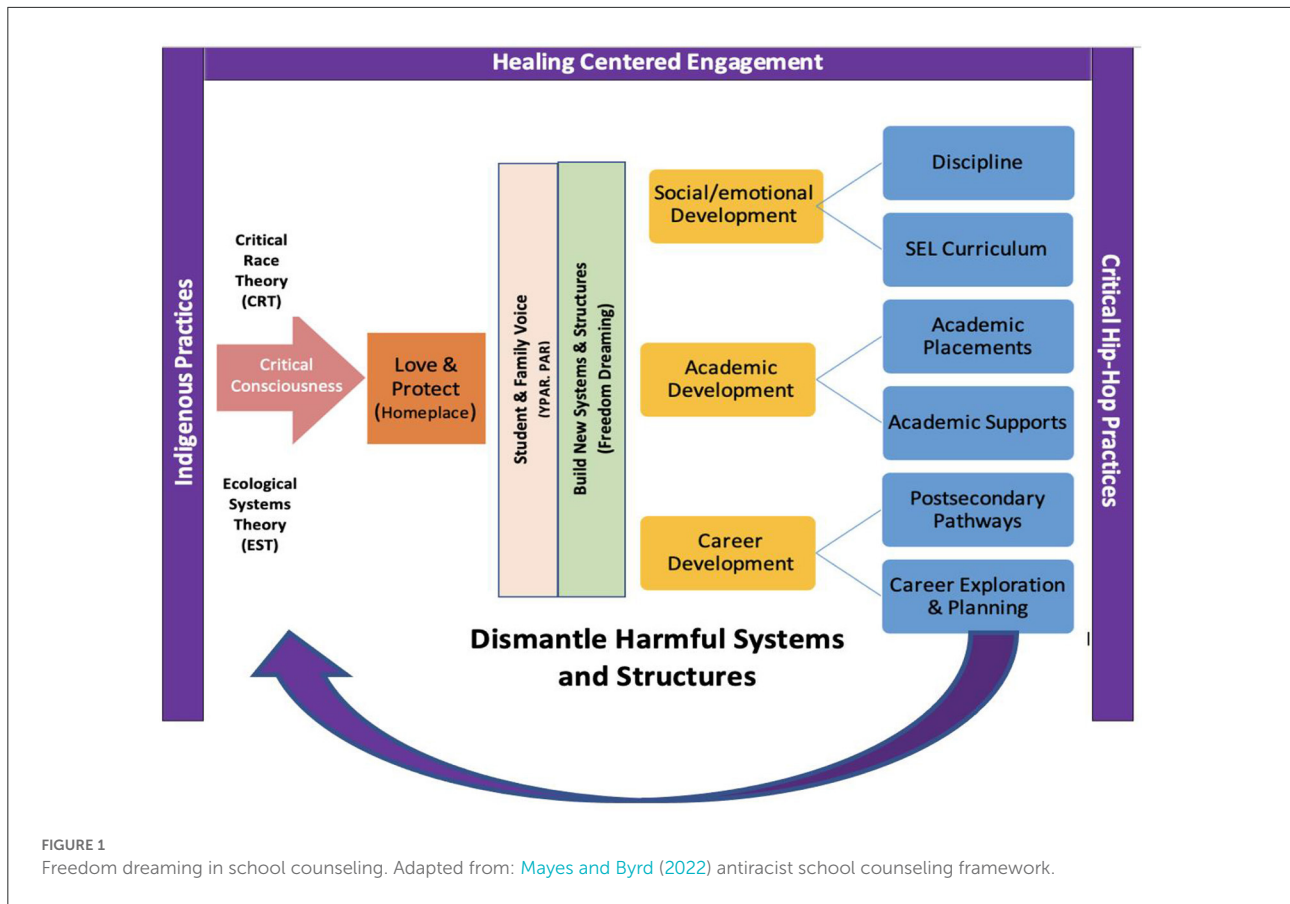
Healing Centered Engagement

Indigenous Practices

Critical Race Theory (CRT)

Critical Consciousness

Ecological Systems Theory (EST)

Love & Protect (Homeplace)

Student & Family Voice (YPAR. PAR)

Build New Systems & Structures (Freedom Dreaming)

Social/emotional Development

Discipline

SEL Curriculum

Academic Development

Academic Placements

Academic Supports

Career Development

Postsecondary Pathways

Career Exploration & Planning

Critical Hip-Hop Practices

Dismantle Harmful Systems and Structures

FIGURE 1
Freedom dreaming in school counseling. Adapted from: Mayes and Byrd (2022) antiracist school counseling framework.